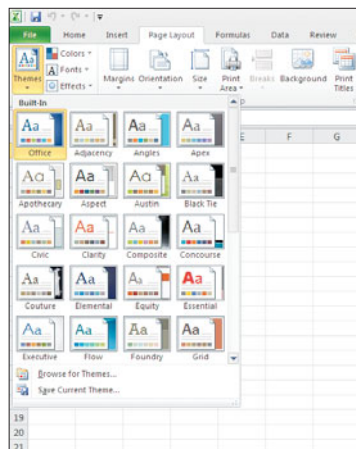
File Home Insert Page Layout Formulas Data Review

Themes Colors Fonts Effects Margins Orientation Size Print Area Breaks Background Print Titles

Built-In

Aa Office
Aa Adjacency
Aa Angles
Aa Apex
Aa Apothecary
Aa Aspect
Aa Austin
Aa Black Tie
Aa Civic
Aa Clarity
Aa Composite
Aa Concourse
Aa Couture
Aa Elemental
Aa Equity
Aa Essential
Aa Executive
Aa Flow
Aa Foundry
Aa Grid

Browse for Themes...
Save Current Theme...

E F G

19
20
21